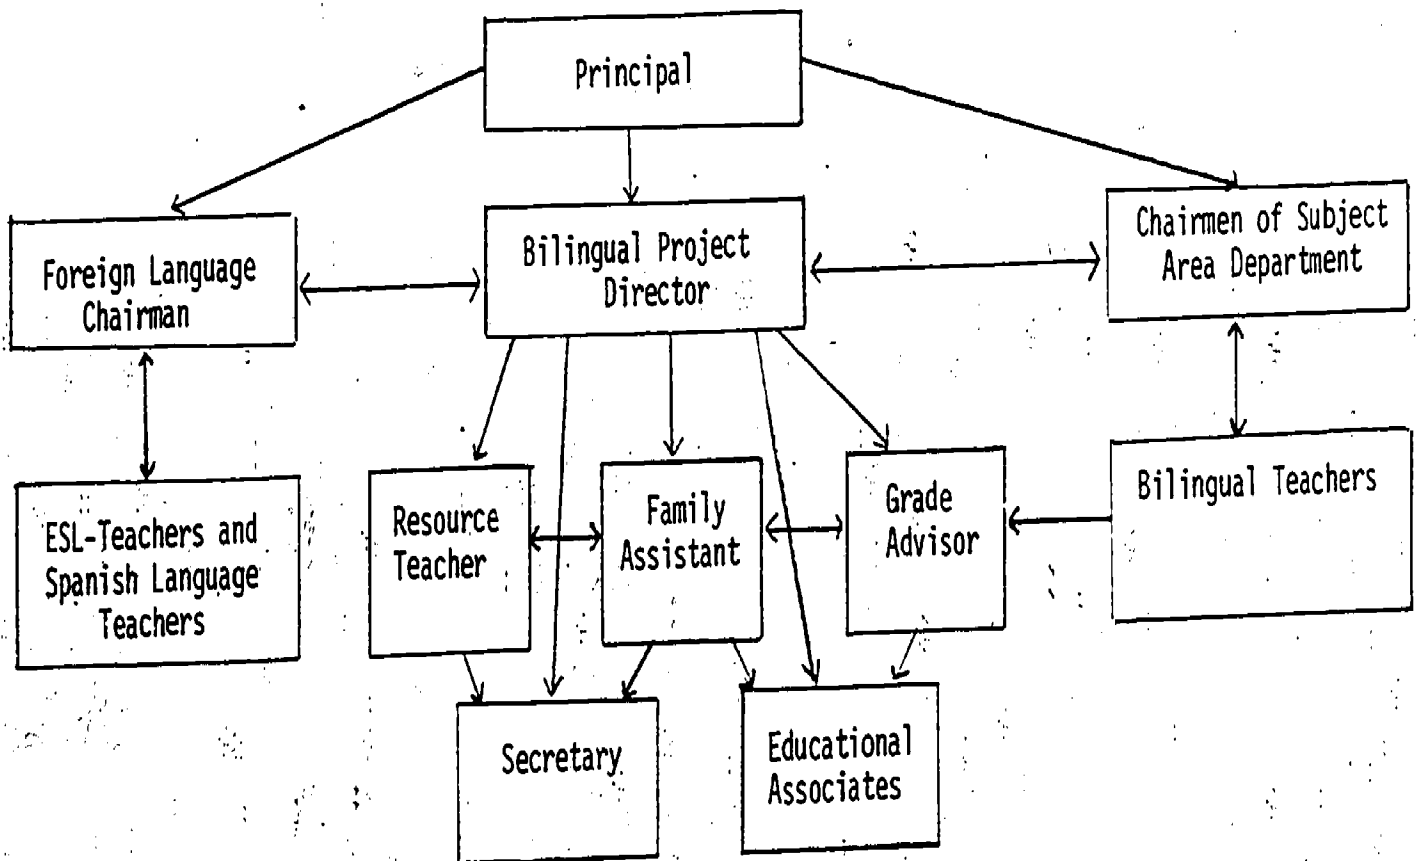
Principal

Foreign Language Chairman

Bilingual Project Director

Chairmen of Subject Area Department

ESL-Teachers and Spanish Language Teachers

Resource Teacher

Family Assistant

Grade Advisor

Bilingual Teachers

Secretary

Educational Associates